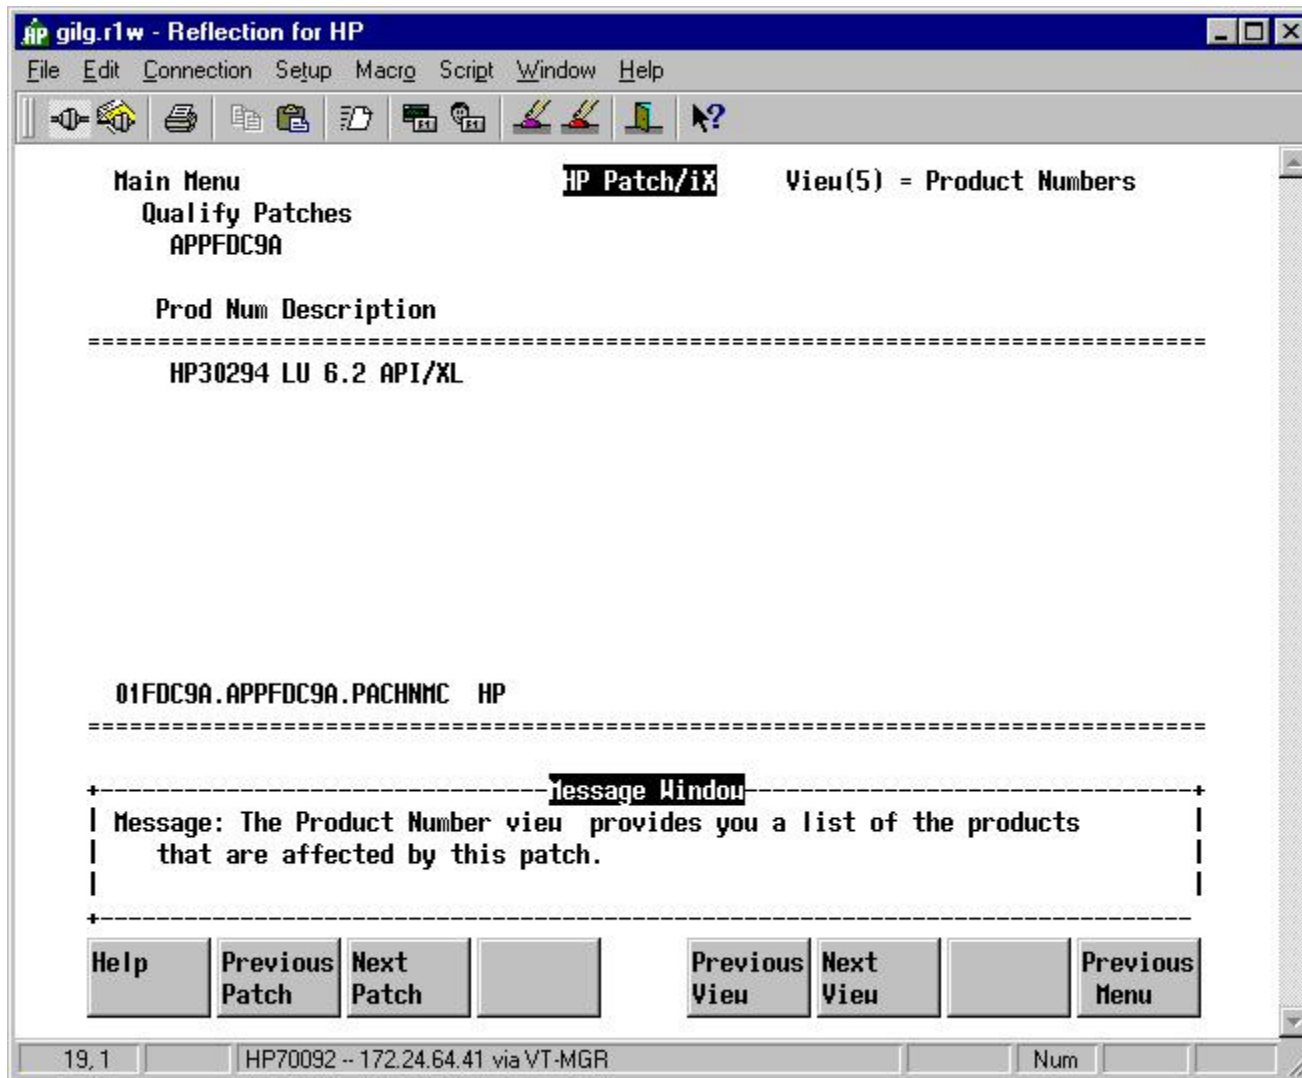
gilg.r1w - Reflection for HP

File Edit Connection Setup Macro Script Window Help

Main Menu HP Patch/iX View(5) = Product Numbers
Qualify Patches
APPFDC9A

Prod Num Description
================================================================================
HP30294 LU 6.2 API/XL

01FDC9A.APPFDC9A.PACHNMC HP
================================================================================

Message Window

Message: The Product Number view provides you a list of the products that are affected by this patch.

| Help | Previous Patch | Next Patch | | Previous View | Next View | | Previous Menu |

19, 1 HP70092 -- 172.24.64.41 via VT-MGR Num